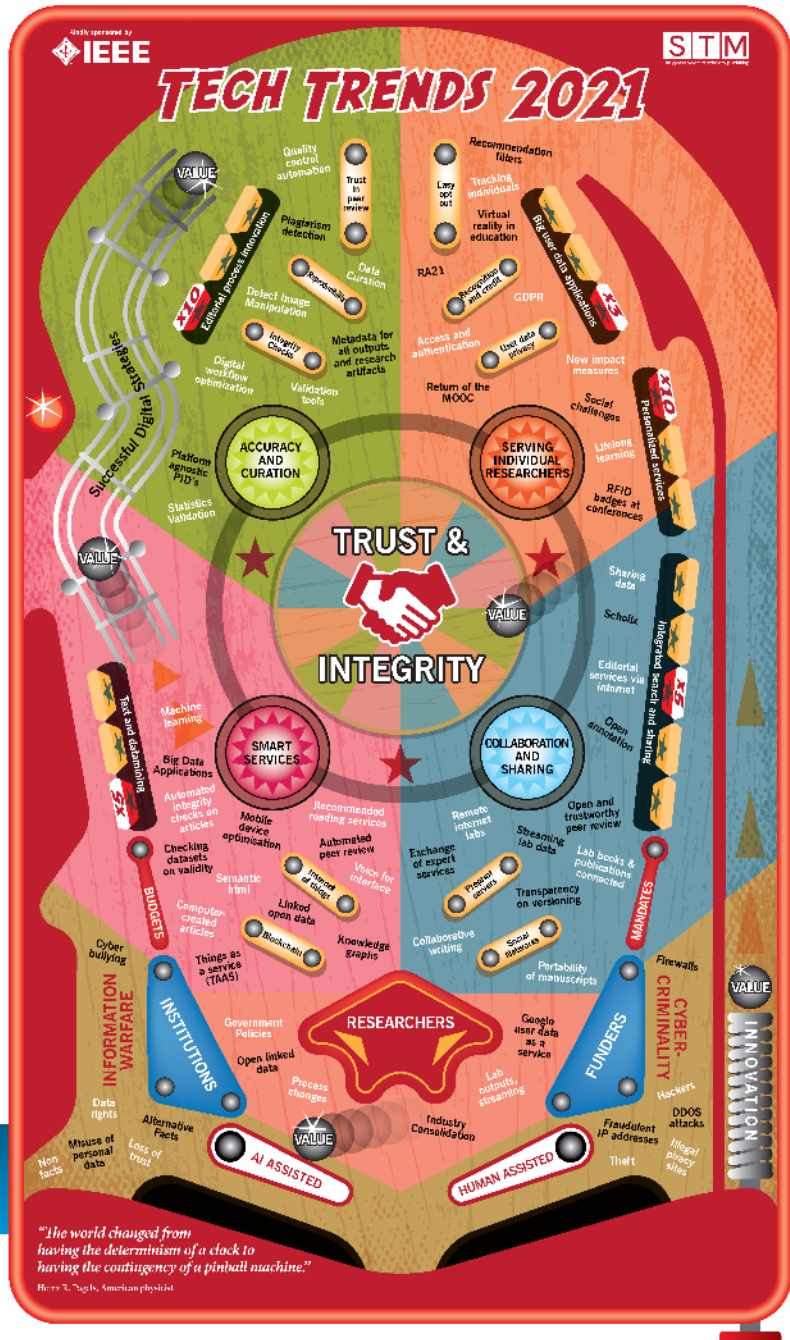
Kindly sponsored by IEEE

STM

TECH TRENDS 2021

VALUE

Successful Digital Strategies

x10 Editorial process innovation

Quality control automation

Trust in peer review

Plagiarism detection

Reproducibility

Data Curation

Detect Image Manipulation

Integrity Checks

Metadata for all outputs and research artifacts

Digital workflow optimization

Validation tools

Platform agnostic PID's

Statistics Validation

ACCURACY AND CURATION

Recommendation filters

Easy opt out

Tracking individuals

Virtual reality in education

Big user data applications x5

RA21

Recognition and credit

GDPR

Access and authentication

User data privacy

New impact measures

Return of the MOOC

x10 Personalized services

Social challenges

Lifelong learning

RFID badges at conferences

SERVING INDIVIDUAL RESEARCHERS

TRUST & INTEGRITY

VALUE

Sharing data

Scholix

Integrated search and sharing x5

Editorial services via internet

Open annotation

COLLABORATION AND SHARING

Text and datamining x5

Machine learning

Big Data Applications

SMART SERVICES

Automated integrity checks on articles

Mobile device optimisation

Recommended reading services

Automated peer review

Checking datasets on validity

Internet of things

Voice for interface

Semantic html

Linked open data

Computer-created articles

Blockchain

Knowledge graphs

Things as a service (TAAS)

Remote internet labs

Streaming lab data

Open and trustworthy peer review

Exchange of expert services

Preprint servers

Lab books & publications connected

Transparency on versioning

Collaborative writing

Social Networks

Portability of manuscripts

BUDGETS

MANDATES

Cyber bullying

INFORMATION WARFARE

INSTITUTIONS

Government Policies

Open linked data

RESEARCHERS

Google user data as a service

Lab outputs, streaming

FUNDERS

Firewalls

CYBER-CRIMINALITY

VALUE

INNOVATION

Process changes

Industry Consolidation

Data rights

Alternative Facts

Misuse of personal data

Non facts

Loss of trust

VALUE

AI ASSISTED

HUMAN ASSISTED

Fraudulent IP addresses

Hackers

DDOS attacks

Theft

Illegal piracy sites

"The world changed from having the determinism of a clock to having the contingency of a pinball machine."

Heinz R. Pagels, American physicist